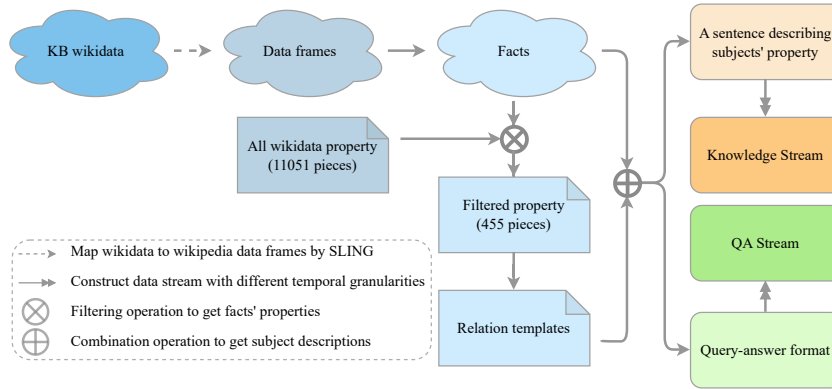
KB wikidata

Data frames

Facts

All wikidata property (11051 pieces)

Filtered property (455 pieces)

Relation templates

A sentence describing subjects' property

Knowledge Stream

QA Stream

Query-answer format

Map wikidata to wikipedia data frames by SLING

Construct data stream with different temporal granularities

Filtering operation to get facts' properties

Combination operation to get subject descriptions